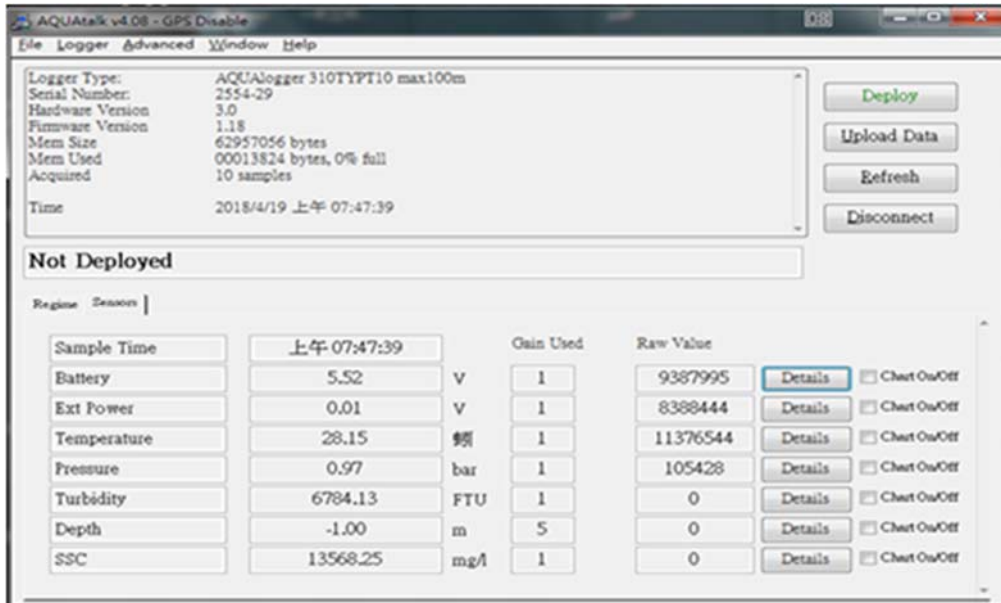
AQUAtalk v4.08 - GPS Disable

File Logger Advanced Window Help

Logger Type: AQUAlogger 310TYPT10 max100m
Serial Number: 2554-29
Hardware Version 3.0
Firmware Version 1.18
Mem Size 62957056 bytes
Mem Used 00013824 bytes, 0% full
Acquired 10 samples

Time 2018/4/19 上午 07:47:39

Deploy
Upload Data
Refresh
Disconnect

Not Deployed

Regime Sensors

| | | | Gain Used | Raw Value | | |
|---|---|---|---|---|---|---|
| Sample Time | 上午 07:47:39 | | | | | |
| Battery | 5.52 | V | 1 | 9387995 | Details | Chart On/Off |
| Ext Power | 0.01 | V | 1 | 8388444 | Details | Chart On/Off |
| Temperature | 28.15 | 鰣 | 1 | 11376544 | Details | Chart On/Off |
| Pressure | 0.97 | bar | 1 | 105428 | Details | Chart On/Off |
| Turbidity | 6784.13 | FTU | 1 | 0 | Details | Chart On/Off |
| Depth | -1.00 | m | 5 | 0 | Details | Chart On/Off |
| SSC | 13568.25 | mg/l | 1 | 0 | Details | Chart On/Off |